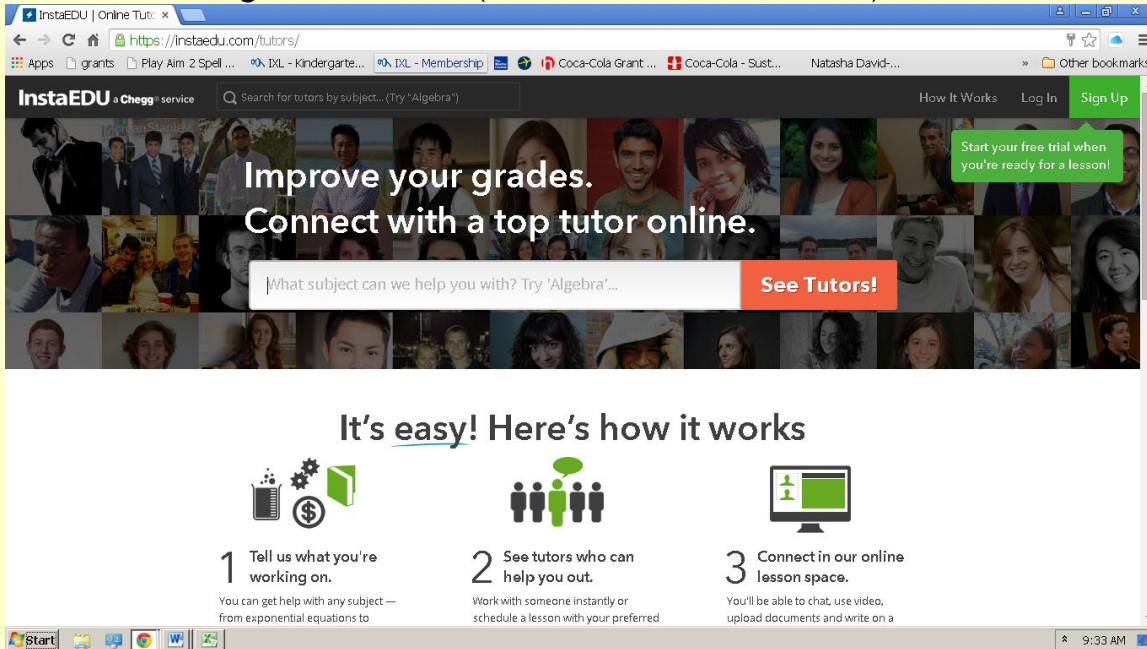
InstaEDU | Online Tut ×

https://instaedu.com/tutors/

Apps grants Play Aim 2 Spell ... IXL - Kindergarte... IXL - Membership Coca-Cola Grant ... Coca-Cola - Sust... Natasha David-... » Other bookmarks

InstaEDU a Chegg service Search for tutors by subject... (Try "Algebra") How It Works Log In Sign Up

Start your free trial when you're ready for a lesson!

Improve your grades.
Connect with a top tutor online.

What subject can we help you with? Try 'Algebra'... See Tutors!

It's easy! Here's how it works

1 Tell us what you're working on.
You can get help with any subject — from exponential equations to

2 See tutors who can help you out.
Work with someone instantly or schedule a lesson with your preferred

3 Connect in our online lesson space.
You'll be able to chat, use video, upload documents and write on a

Start 9:33 AM